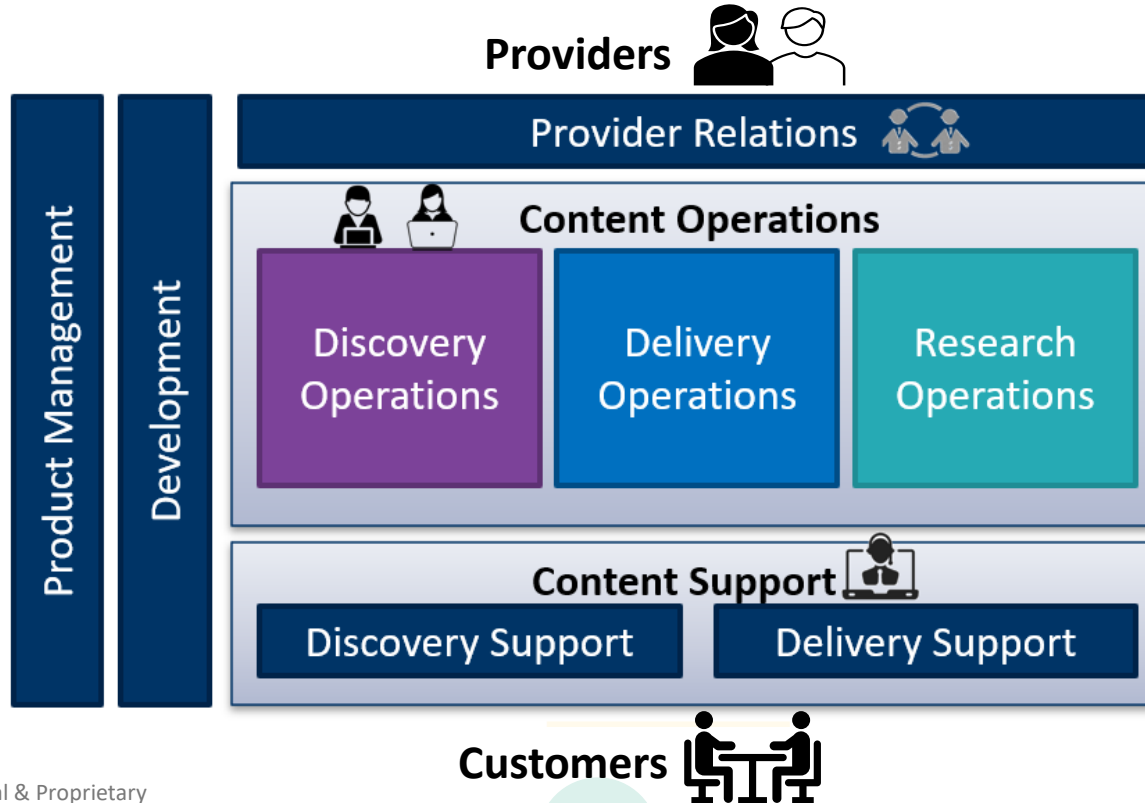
Providers

Product Management

Development

Provider Relations

Content Operations

Discovery Operations

Delivery Operations

Research Operations

Content Support

Discovery Support

Delivery Support

Customers

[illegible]l & Proprietary